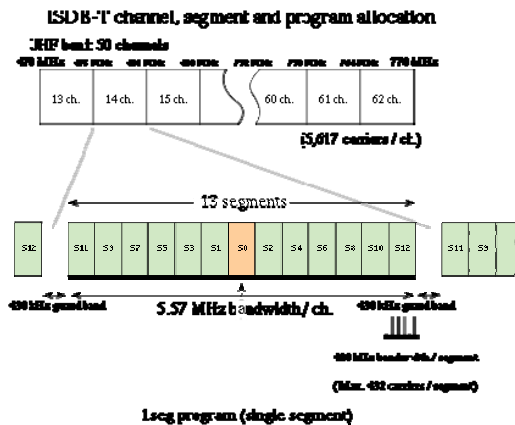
ISDB-T channel, segment and program allocation

UHF band: 50 channels

470 MHz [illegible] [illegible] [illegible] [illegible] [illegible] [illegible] 770 MHz

13 ch. | 14 ch. | 15 ch. | 60 ch. | 61 ch. | 62 ch.

(5,617 carriers / ch.)

13 segments

S12 | S11 | S9 | S7 | S5 | S3 | S1 | S0 | S2 | S4 | S6 | S8 | S10 | S12 | S11 | S9

430 kHz guard band

5.57 MHz bandwidth / ch.

430 kHz guard band

430 kHz bandwidth / segment

(Max. 432 carriers / segment)

1seg program (single segment)